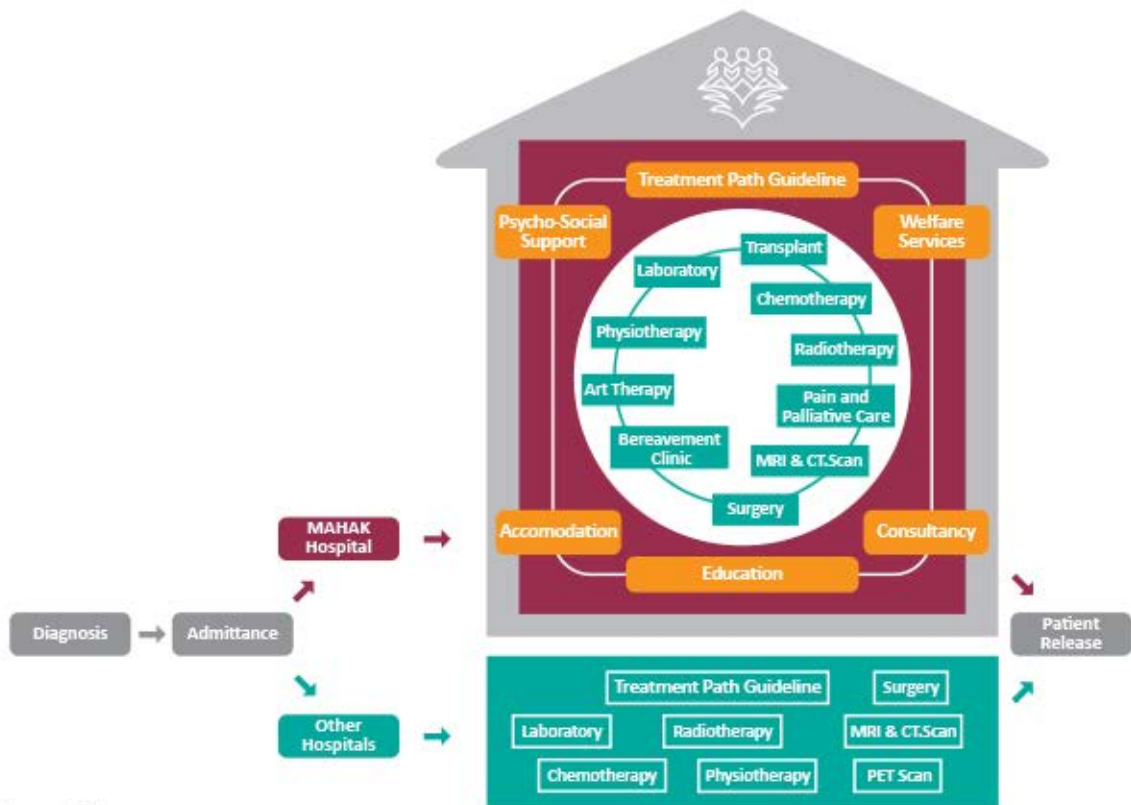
Treatment Path Guideline

Psycho-Social Support

Welfare Services

Transplant

Laboratory

Chemotherapy

Physiotherapy

Radiotherapy

Art Therapy

Pain and Palliative Care

Bereavement Clinic

MRI & CT.Scan

Surgery

Accomodation

Consultancy

Education

MAHAK Hospital

Diagnosis

Admittance

Other Hospitals

Patient Release

Treatment Path Guideline

Surgery

Laboratory

Radiotherapy

MRI & CT.Scan

Chemotherapy

Physiotherapy

PET Scan